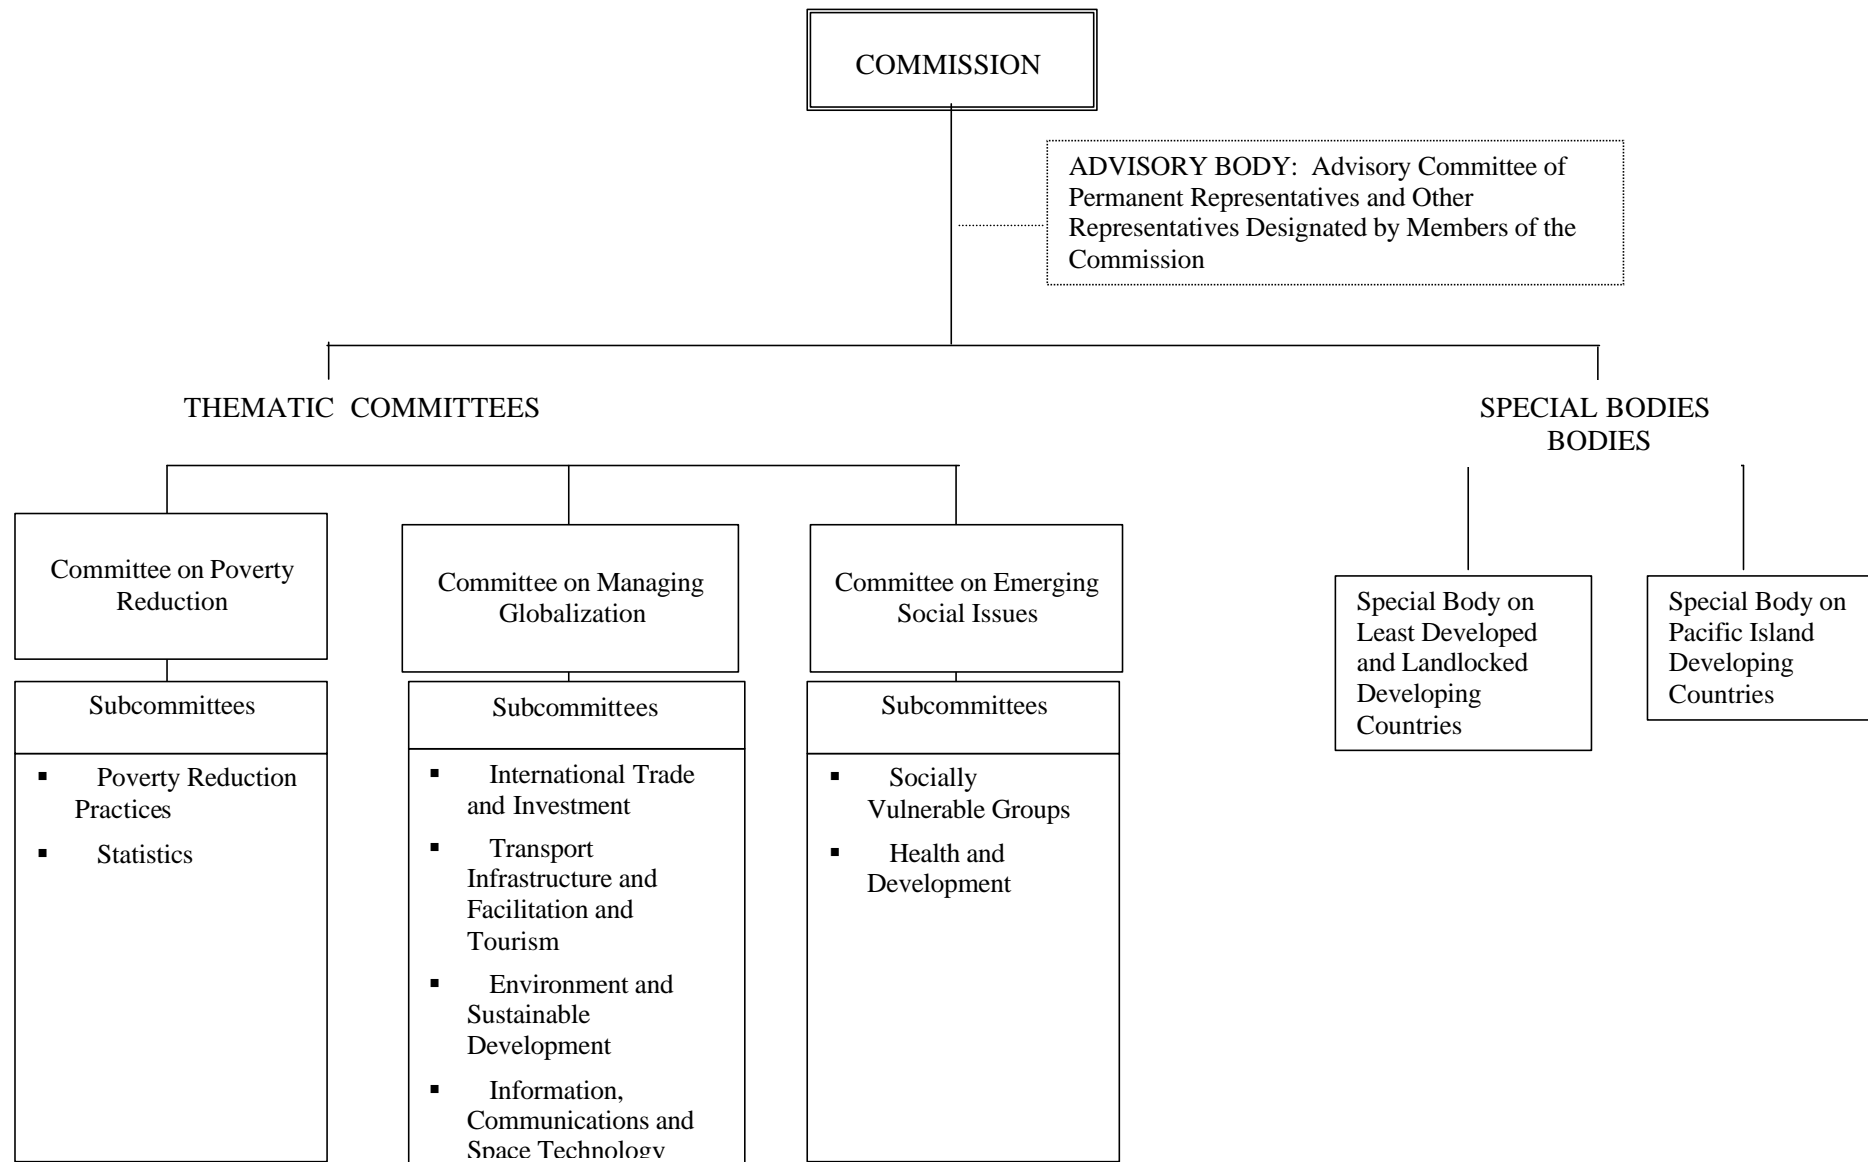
COMMISSION

ADVISORY BODY: Advisory Committee of Permanent Representatives and Other Representatives Designated by Members of the Commission

THEMATIC COMMITTEES

SPECIAL BODIES BODIES

Committee on Poverty Reduction

Subcommittees

- Poverty Reduction Practices
- Statistics

Committee on Managing Globalization

Subcommittees

- International Trade and Investment
- Transport Infrastructure and Facilitation and Tourism
- Environment and Sustainable Development
- Information, Communications and Space Technology

Committee on Emerging Social Issues

Subcommittees

- Socially Vulnerable Groups
- Health and Development

Special Body on Least Developed and Landlocked Developing Countries

Special Body on Pacific Island Developing Countries